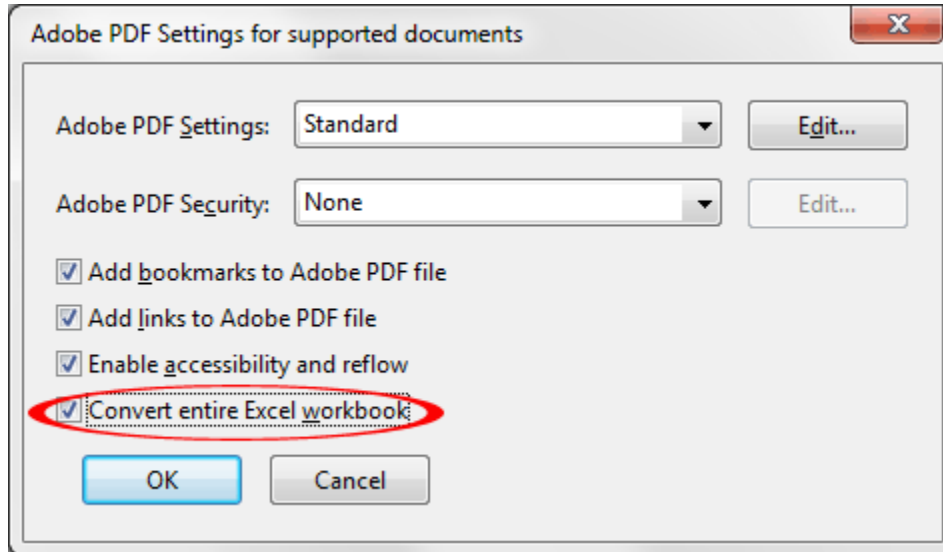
Adobe PDF Settings for supported documents

x

Adobe PDF Settings: Standard

Edit...

Adobe PDF Security: None

Edit...

☑ Add bookmarks to Adobe PDF file

☑ Add links to Adobe PDF file

☑ Enable accessibility and reflow

☑ Convert entire Excel workbook

OK

Cancel